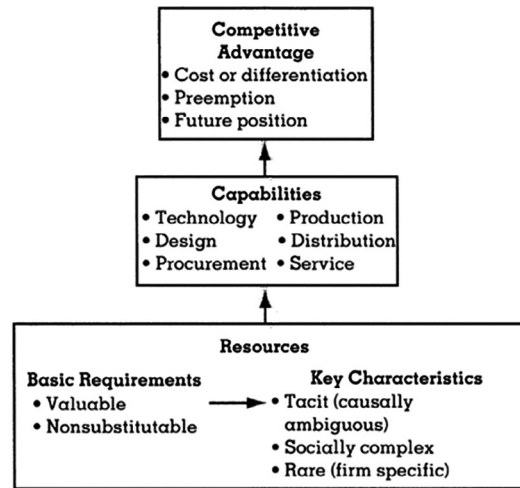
Competitive Advantage
• Cost or differentiation
• Preemption
• Future position

Capabilities
• Technology
• Design
• Procurement
• Production
• Distribution
• Service

Resources

Basic Requirements
• Valuable
• Nonsubstitutable

Key Characteristics
• Tacit (causally ambiguous)
• Socially complex
• Rare (firm specific)